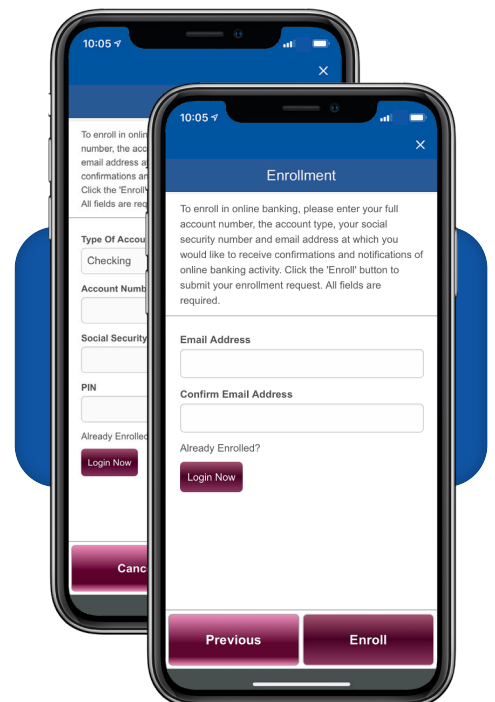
10:05

×

To enroll in onli
number, the accou
email address a
confirmations an
Click the 'Enroll'
All fields are requ

Type Of Accou
Checking

Account Numb

Social Security

PIN

Already Enrolled

Login Now

Canc

10:05

×

Enrollment

To enroll in online banking, please enter your full account number, the account type, your social security number and email address at which you would like to receive confirmations and notifications of online banking activity. Click the 'Enroll' button to submit your enrollment request. All fields are required.

Email Address

Confirm Email Address

Already Enrolled?

Login Now

Previous

Enroll